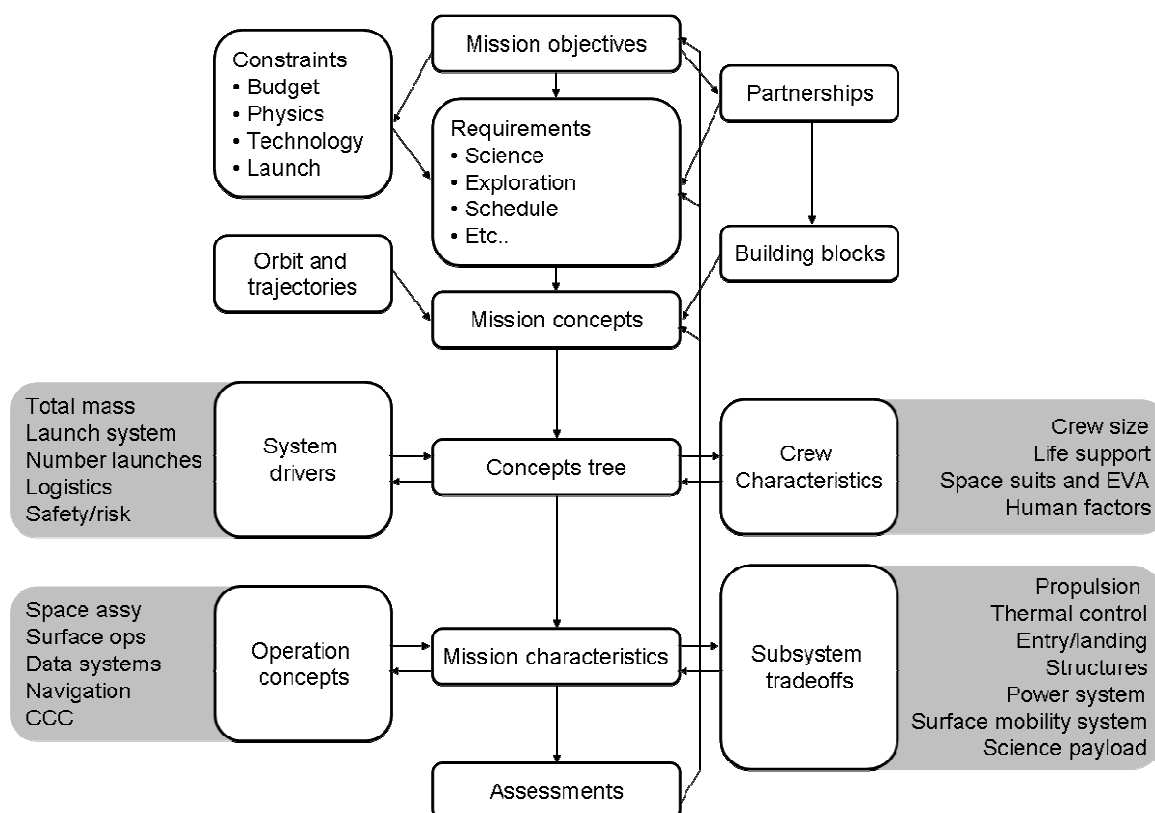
Constraints
• Budget
• Physics
• Technology
• Launch

Mission objectives

Partnerships

Requirements
• Science
• Exploration
• Schedule
• Etc..

Building blocks

Orbit and trajectories

Mission concepts

Total mass
Launch system
Number launches
Logistics
Safety/risk

System drivers

Concepts tree

Crew Characteristics

Crew size
Life support
Space suits and EVA
Human factors

Space assy
Surface ops
Data systems
Navigation
CCC

Operation concepts

Mission characteristics

Subsystem tradeoffs

Propulsion
Thermal control
Entry/landing
Structures
Power system
Surface mobility system
Science payload

Assessments